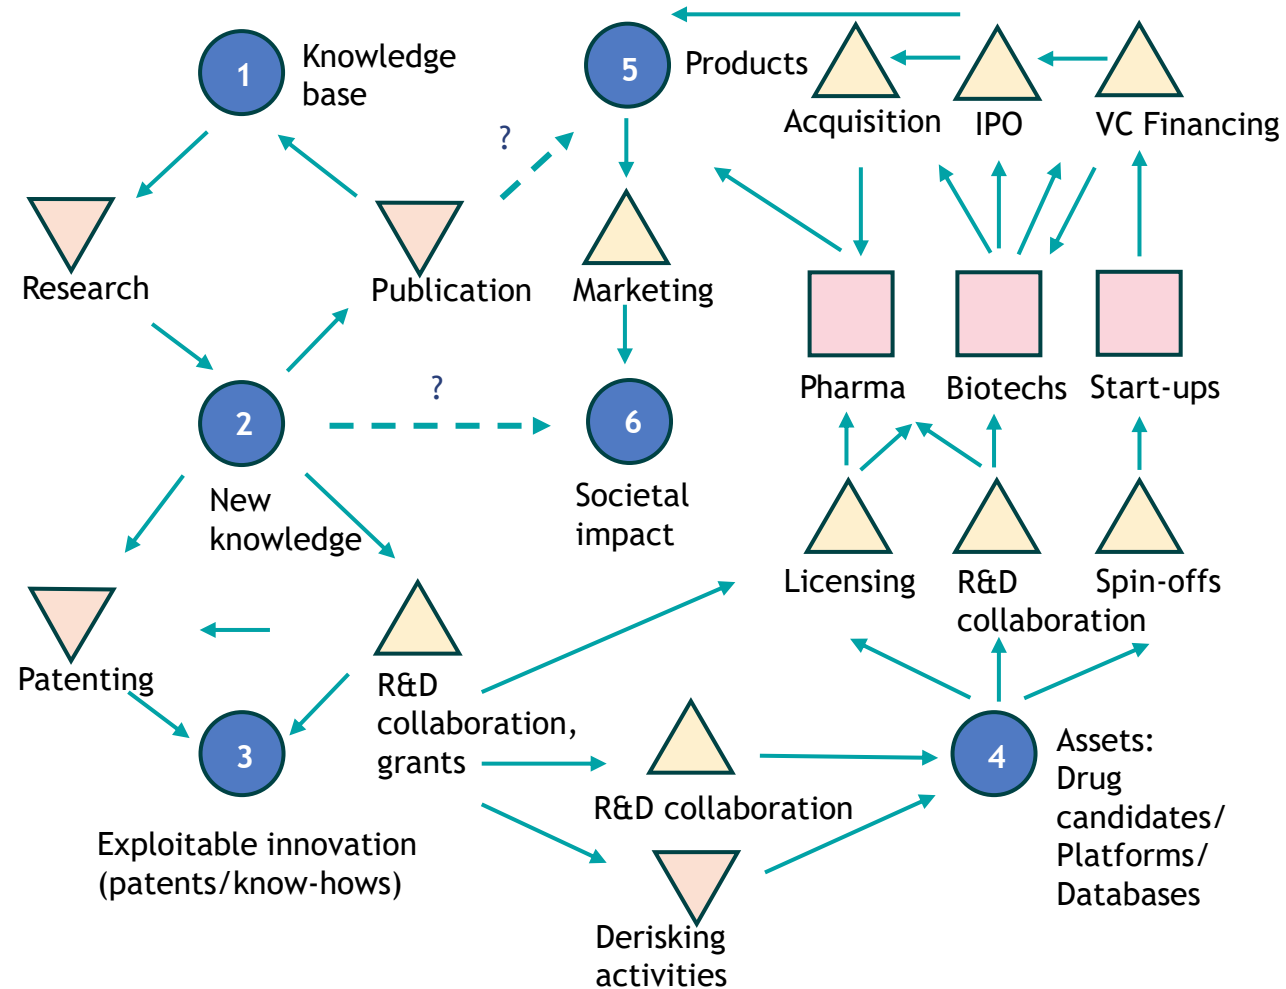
1 Knowledge base

5 Products

Acquisition

IPO

VC Financing

?

Research

Publication

Marketing

Pharma

Biotechs

Start-ups

2

?

6

New knowledge

Societal impact

Licensing

R&D collaboration

Spin-offs

Patenting

R&D collaboration, grants

3

R&D collaboration

4 Assets: Drug candidates/ Platforms/ Databases

Exploitable innovation (patents/know-hows)

Derisking activities